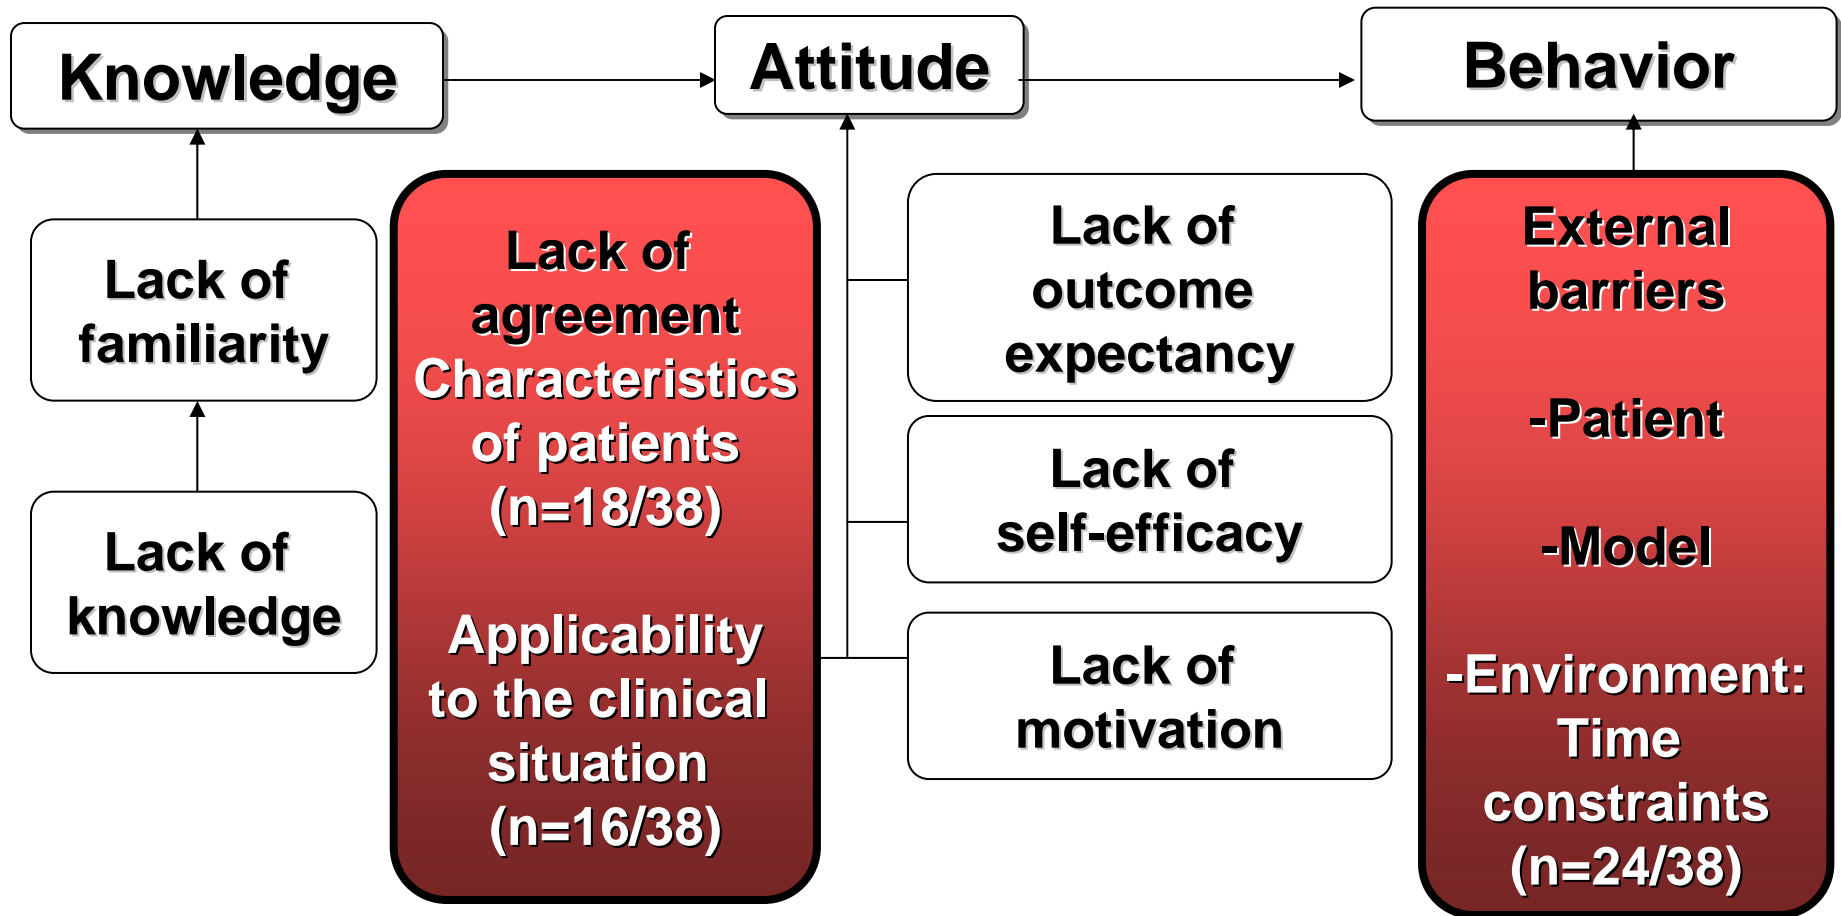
Knowledge

Attitude

Behavior

Lack of familiarity

Lack of knowledge

Lack of agreement Characteristics of patients (n=18/38)

Applicability to the clinical situation (n=16/38)

Lack of outcome expectancy

Lack of self-efficacy

Lack of motivation

External barriers

-Patient

-Model

-Environment: Time constraints (n=24/38)